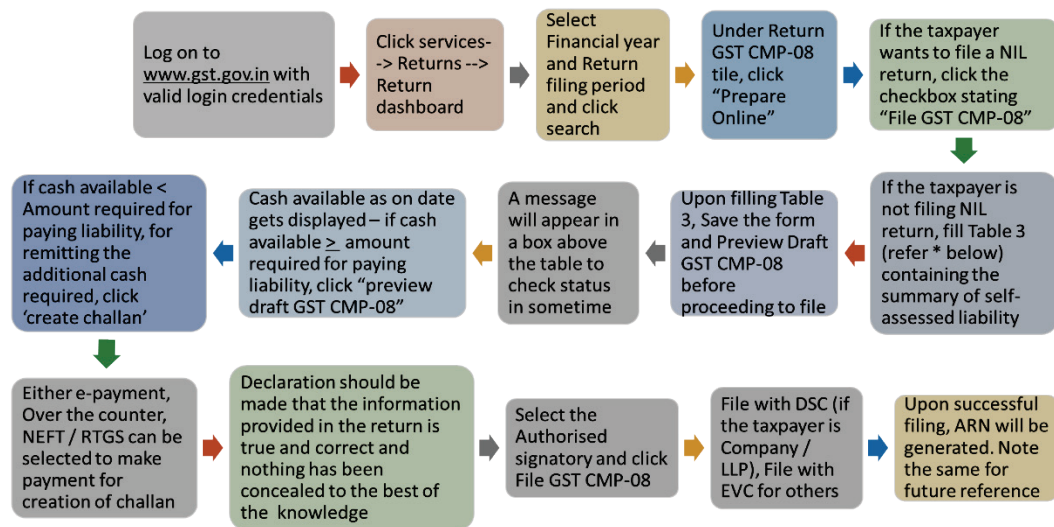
Log on to www.gst.gov.in with valid login credentials

Click services--> Returns --> Return dashboard

Select Financial year and Return filing period and click search

Under Return GST CMP-08 tile, click “Prepare Online”

If the taxpayer wants to file a NIL return, click the checkbox stating “File GST CMP-08”

If the taxpayer is not filing NIL return, fill Table 3 (refer * below) containing the summary of self-assessed liability

Upon filling Table 3, Save the form and Preview Draft GST CMP-08 before proceeding to file

A message will appear in a box above the table to check status in sometime

Cash available as on date gets displayed – if cash available $\geq$ amount required for paying liability, click “preview draft GST CMP-08”

If cash available < Amount required for paying liability, for remitting the additional cash required, click ‘create challan’

Either e-payment, Over the counter, NEFT / RTGS can be selected to make payment for creation of challan

Declaration should be made that the information provided in the return is true and correct and nothing has been concealed to the best of the knowledge

Select the Authorised signatory and click File GST CMP-08

File with DSC (if the taxpayer is Company / LLP), File with EVC for others

Upon successful filing, ARN will be generated. Note the same for future reference